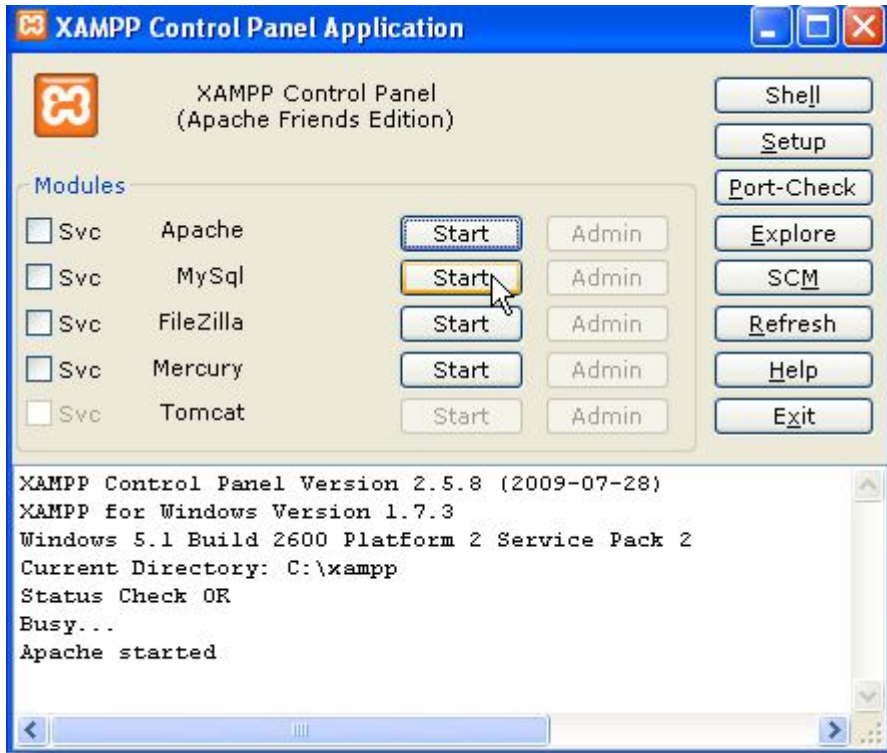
XAMPP Control Panel Application

XAMPP Control Panel
(Apache Friends Edition)

Shell
Setup
Port-Check
Explore
SCM
Refresh
Help
Exit

Modules

| | | | |
|---|---|---|---|
| Svc | Apache | Start | Admin |
| Svc | MySql | Start | Admin |
| Svc | FileZilla | Start | Admin |
| Svc | Mercury | Start | Admin |
| Svc | Tomcat | Start | Admin |

XAMPP Control Panel Version 2.5.8 (2009-07-28)
XAMPP for Windows Version 1.7.3
Windows 5.1 Build 2600 Platform 2 Service Pack 2
Current Directory: C:\xampp
Status Check OK
Busy...
Apache started